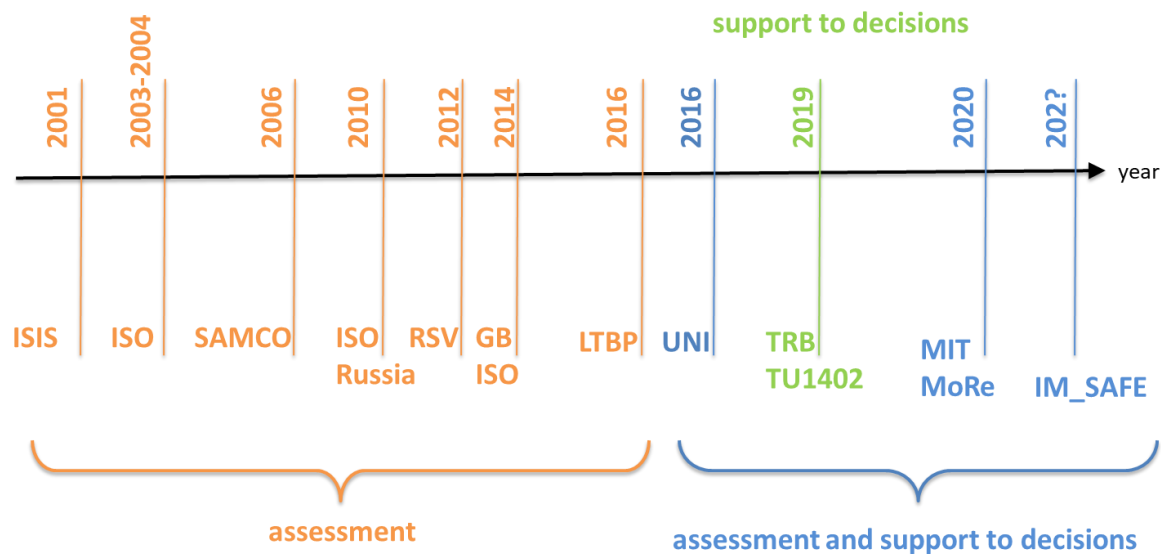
support to decisions

2001
2003-2004
2006
2010
2012
2014
2016
2016
2019
2020
202?

year

ISIS
ISO
SAMCO
ISO
Russia
RSV
GB
ISO
LTBP
UNI
TRB
TU1402
MIT
MoRe
IM_SAFE

assessment

assessment and support to decisions